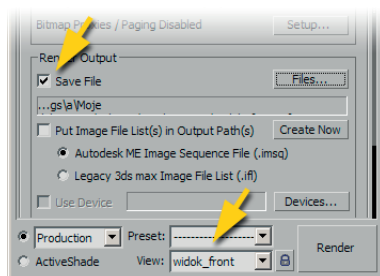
Bitmap Proxies / Paging Disabled
Setup...

Render Output

Save File
Files...

...gs\a\Moje

Put Image File List(s) in Output Path(s)
Create Now

Autodesk ME Image Sequence File (.imsq)

Legacy 3ds max Image File List (.ifl)

Use Device
Devices...

Production
Preset:
--------------------
Render

ActiveShade
View:
widok_front